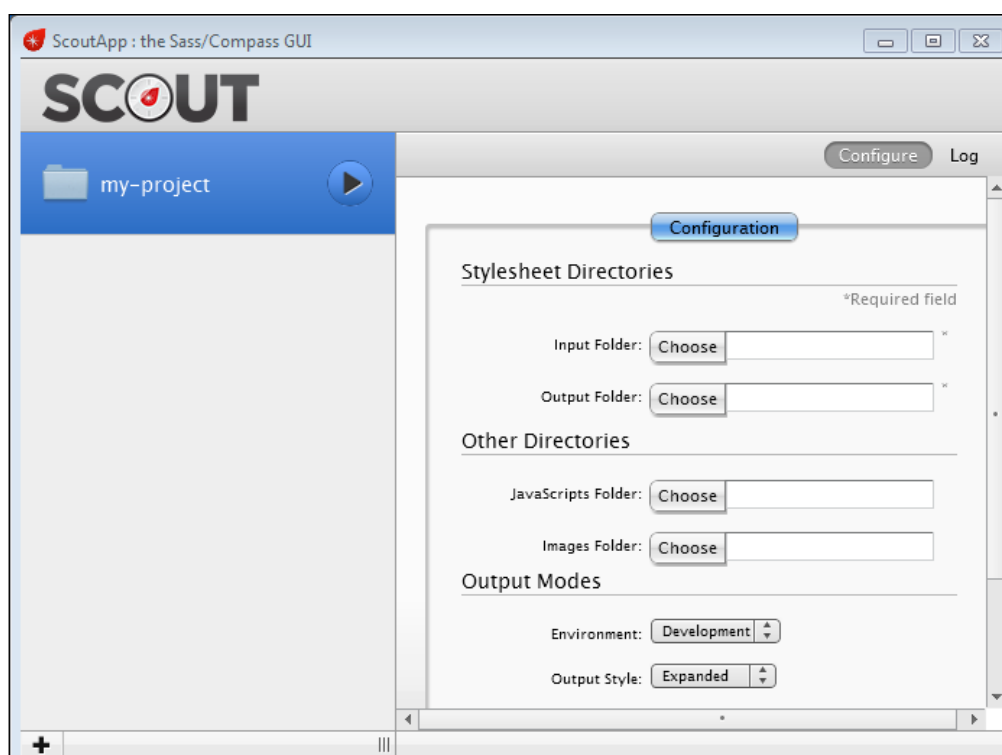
ScoutApp : the Sass/Compass GUI

SCOUT

my-project

Configure Log

Configuration

Stylesheet Directories

*Required field

Input Folder: Choose *

Output Folder: Choose *

Other Directories

JavaScripts Folder: Choose

Images Folder: Choose

Output Modes

Environment: Development

Output Style: Expanded

+